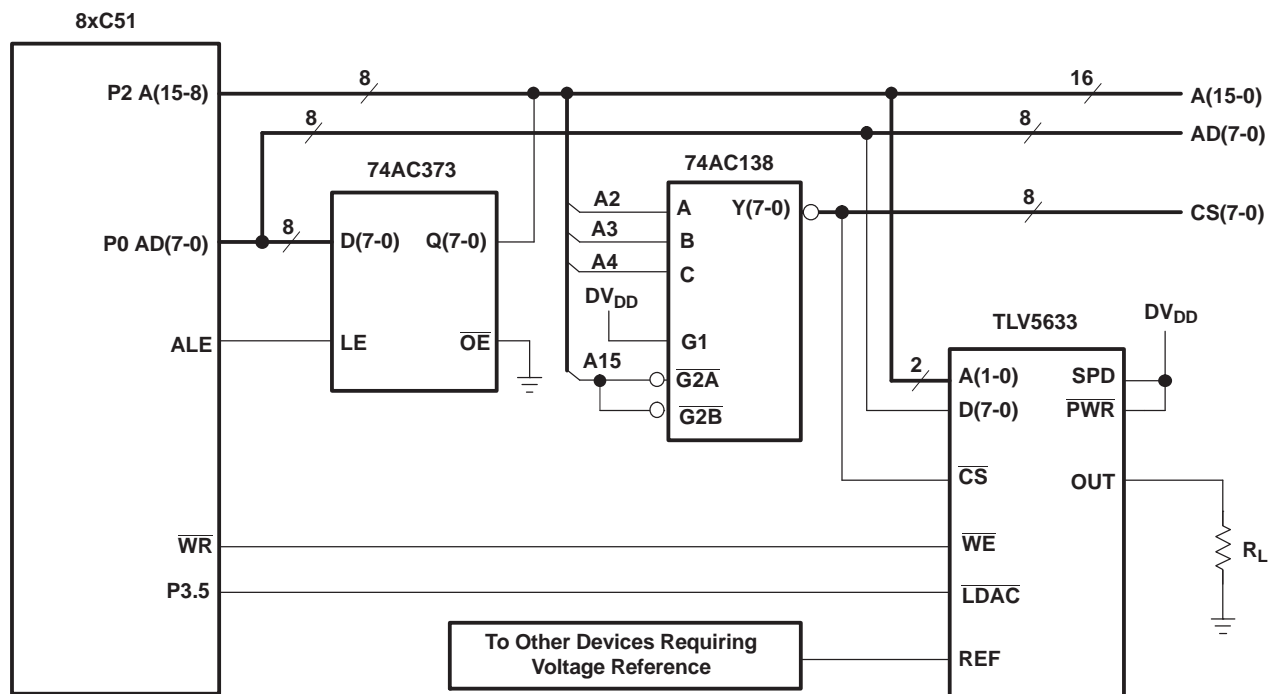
8xC51

P2 A(15-8)

8

16

A(15-0)

8

8

AD(7-0)

74AC373

74AC138

8

P0 AD(7-0)

8

D(7-0)

Q(7-0)

A2

A

Y(7-0)

CS(7-0)

A3

B

A4

C

$DV_{DD}$

$DV_{DD}$

TLV5633

ALE

LE

$\overline{OE}$

G1

A15

$\overline{G2A}$

2

A(1-0)

SPD

$\overline{G2B}$

D(7-0)

$\overline{PWR}$

$\overline{CS}$

OUT

$\overline{WR}$

$\overline{WE}$

$R_L$

P3.5

$\overline{LDAC}$

To Other Devices Requiring Voltage Reference

REF